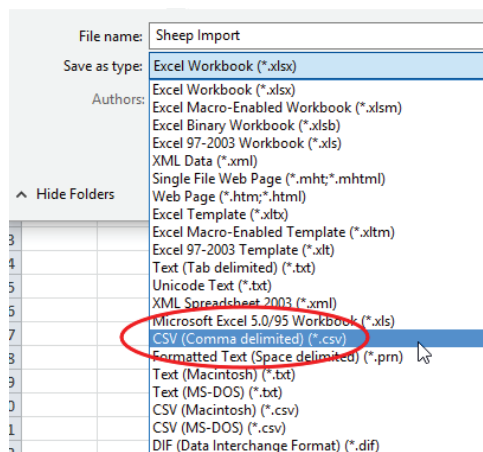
File name: Sheep Import
Save as type: Excel Workbook (*.xlsx)
Authors:
Hide Folders
Excel Workbook (*.xlsx)
Excel Macro-Enabled Workbook (*.xlsm)
Excel Binary Workbook (*.xlsb)
Excel 97-2003 Workbook (*.xls)
XML Data (*.xml)
Single File Web Page (*.mht;*.mhtml)
Web Page (*.htm;*.html)
Excel Template (*.xltx)
Excel Macro-Enabled Template (*.xltm)
Excel 97-2003 Template (*.xlt)
Text (Tab delimited) (*.txt)
Unicode Text (*.txt)
XML Spreadsheet 2003 (*.xml)
Microsoft Excel 5.0/95 Workbook (*.xls)
CSV (Comma delimited) (*.csv)
Formatted Text (Space delimited) (*.prn)
Text (Macintosh) (*.txt)
Text (MS-DOS) (*.txt)
CSV (Macintosh) (*.csv)
CSV (MS-DOS) (*.csv)
DIF (Data Interchange Format) (*.dif)
3
4
5
6
7
8
9
0
1
2